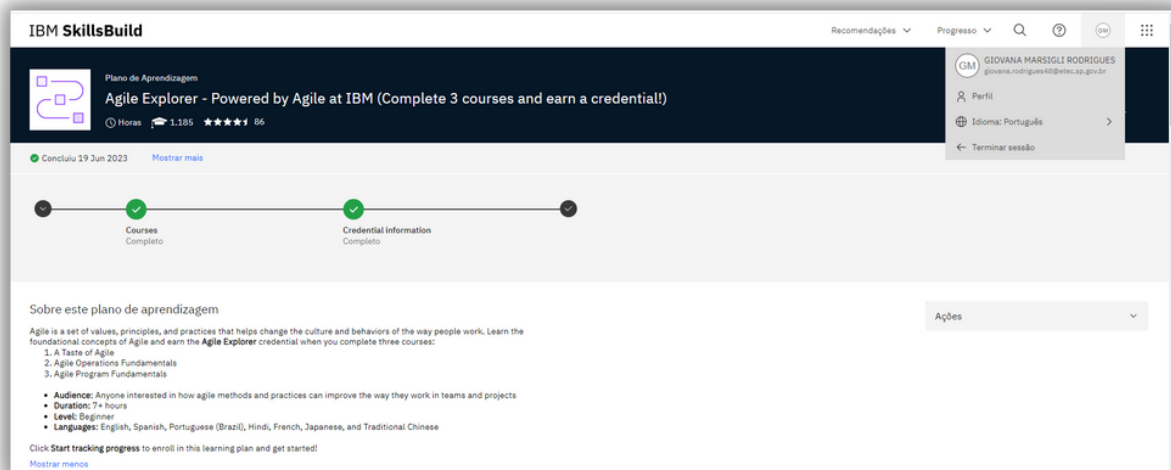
IBM SkillsBuild

Recomendações ∨ Progresso ∨

GM

Plano de Aprendizagem

Agile Explorer - Powered by Agile at IBM (Complete 3 courses and earn a credential!)

Horas 1.185 ★★★★★ 86

GM GIOVANA MARSIGLI RODRIGUES
giovana.rodrigues48@etec.sp.gov.br

Perfil

Idioma: Português

Terminar sessão

Concluiu 19 Jun 2023 Mostrar mais

Courses
Completo

Credential information
Completo

Sobre este plano de aprendizagem

Agile is a set of values, principles, and practices that helps change the culture and behaviors of the way people work. Learn the foundational concepts of Agile and earn the **Agile Explorer** credential when you complete three courses:
1. A Taste of Agile
2. Agile Operations Fundamentals
3. Agile Program Fundamentals

- **Audience:** Anyone interested in how agile methods and practices can improve the way they work in teams and projects
- **Duration:** 7+ hours
- **Level:** Beginner
- **Languages:** English, Spanish, Portuguese (Brazil), Hindi, French, Japanese, and Traditional Chinese

Click **Start tracking progress** to enroll in this learning plan and get started!

Mostrar menos

Ações